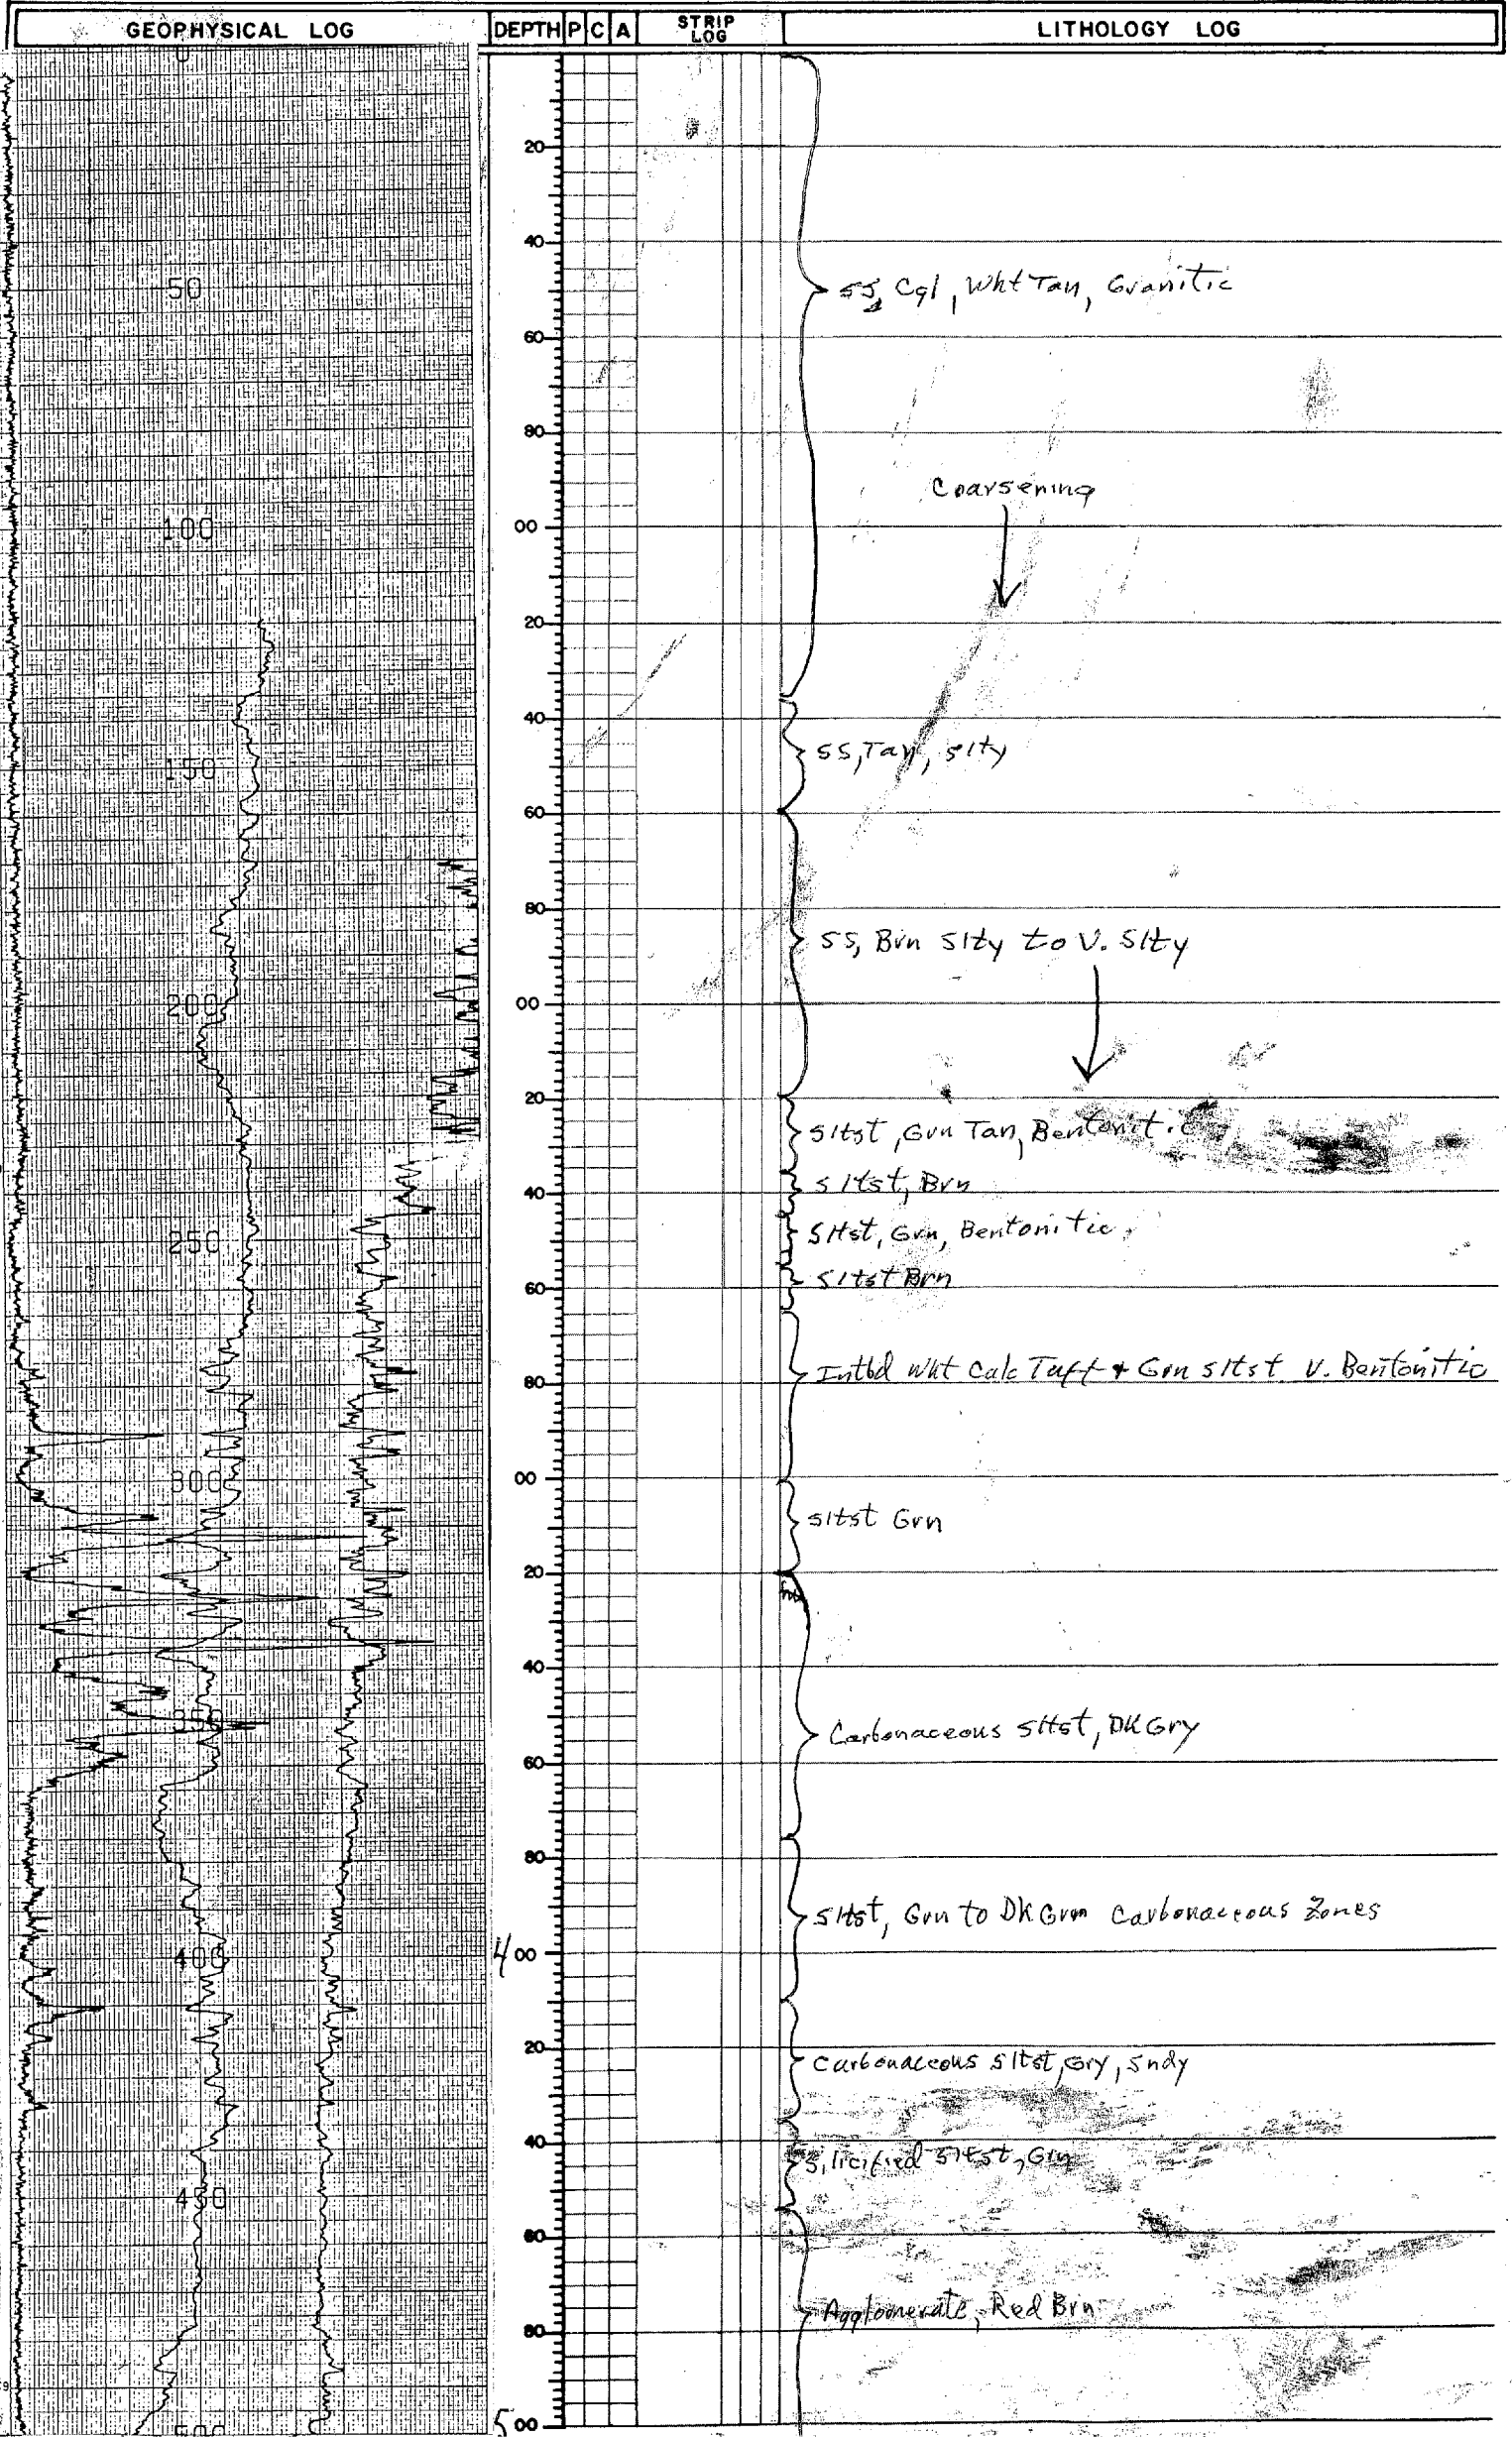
GEOPHYSICAL LOG | DEPTH | P | C | A | STRIP LOG | LITHOLOGY LOG

0
50
100
150
200
250
300
350
400
450
500

20
40
60
80
00
20
40
60
80
00
20
40
60
80
00
20
40
60
80
4 00
20
40
60
80
5 00

SS, Cgl, Wht Tan, Granitic

Coarsening

SS, Tan, slty

SS, Brn slty to V. slty

sltst, Grn Tan, Bentonitic

sltst, Brn

sltst, Grn, Bentonitic,

sltst Brn

Intbd Wht Calc Tuff + Grn sltst V. Bentonitic

sltst Grn

Carbonaceous sltst, Dk Gry

sltst, Grn to Dk Grn Carbonaceous Zones

Carbonaceous sltst, Gry, Sndy

Silicified sltst, Gry

Agglomerate, Red Brn